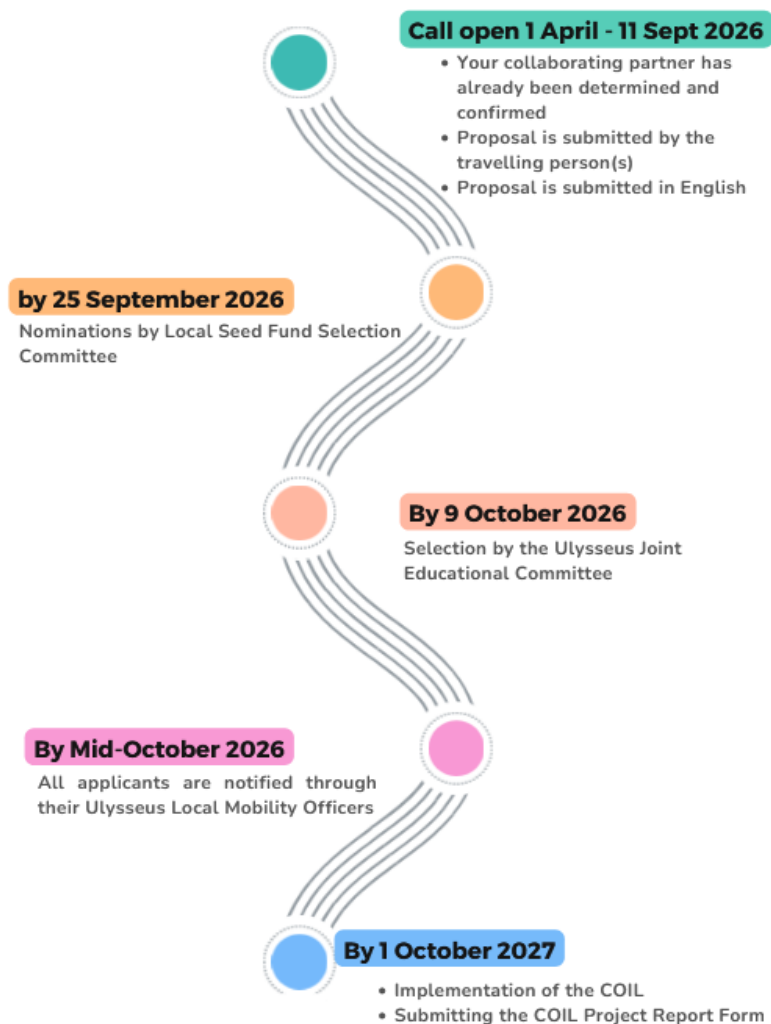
Call open 1 April - 11 Sept 2026
• Your collaborating partner has already been determined and confirmed
• Proposal is submitted by the travelling person(s)
• Proposal is submitted in English

by 25 September 2026
Nominations by Local Seed Fund Selection Committee

By 9 October 2026
Selection by the Ulysseus Joint Educational Committee

By Mid-October 2026
All applicants are notified through their Ulysseus Local Mobility Officers

By 1 October 2027
• Implementation of the COIL
• Submitting the COIL Project Report Form